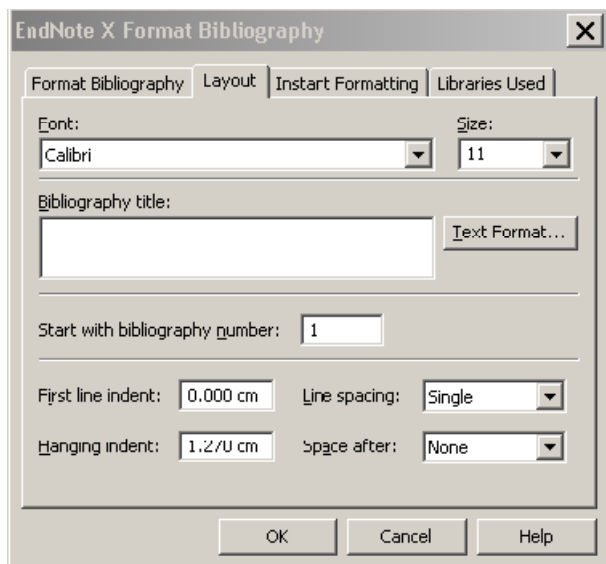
EndNote X Format Bibliography

Format Bibliography | Layout | Instant Formatting | Libraries Used

Font:
Calibri

Size:
11

Bibliography title:

Text Format...

Start with bibliography number: 1

First line indent: 0.000 cm

Line spacing: Single

Hanging indent: 1.270 cm

Space after: None

OK | Cancel | Help